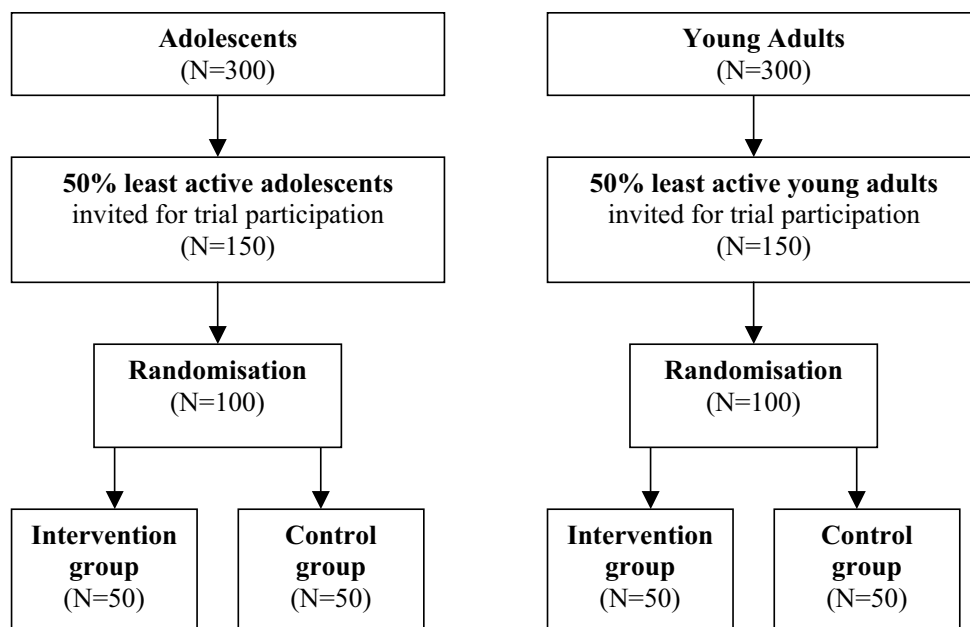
Adolescents
(N=300)

50% least active adolescents
invited for trial participation
(N=150)

Randomisation
(N=100)

Intervention group
(N=50)

Control group
(N=50)

Young Adults
(N=300)

50% least active young adults
invited for trial participation
(N=150)

Randomisation
(N=100)

Intervention group
(N=50)

Control group
(N=50)